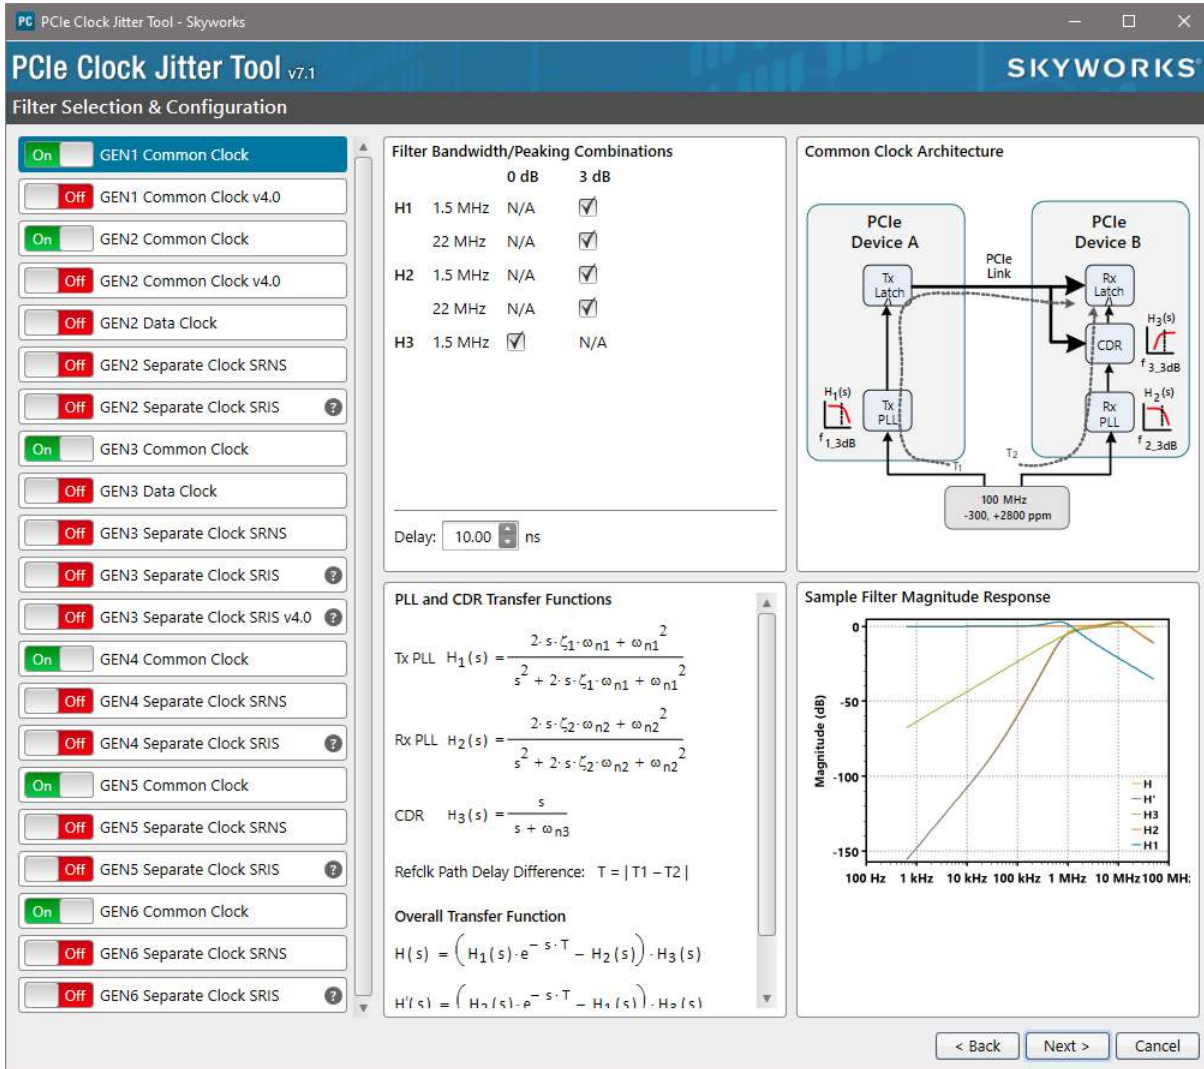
PC PCIe Clock Jitter Tool - Skyworks

PCIe Clock Jitter Tool v7.1

SKYWORKS

Filter Selection & Configuration

On GEN1 Common Clock
Off GEN1 Common Clock v4.0
On GEN2 Common Clock
Off GEN2 Common Clock v4.0
Off GEN2 Data Clock
Off GEN2 Separate Clock SRNS
Off GEN2 Separate Clock SRIS ?
On GEN3 Common Clock
Off GEN3 Data Clock
Off GEN3 Separate Clock SRNS
Off GEN3 Separate Clock SRIS ?
Off GEN3 Separate Clock SRIS v4.0 ?
On GEN4 Common Clock
Off GEN4 Separate Clock SRNS
Off GEN4 Separate Clock SRIS ?
On GEN5 Common Clock
Off GEN5 Separate Clock SRNS
Off GEN5 Separate Clock SRIS ?
On GEN6 Common Clock
Off GEN6 Separate Clock SRNS
Off GEN6 Separate Clock SRIS ?

Filter Bandwidth/Peaking Combinations

| | | 0 dB | 3 dB |
|---|---|---|---|
| H1 | 1.5 MHz | N/A | ☑ |
| | 22 MHz | N/A | ☑ |
| H2 | 1.5 MHz | N/A | ☑ |
| | 22 MHz | N/A | ☑ |
| H3 | 1.5 MHz | ☑ | N/A |

Delay: 10.00 ns

Common Clock Architecture

PCIe Device A
PCIe Device B
PCIe Link
Tx Latch
Rx Latch
CDR
$H_3(s)$
$f_{3\_3dB}$
$H_1(s)$
Tx PLL
$f_{1\_3dB}$
Rx PLL
$H_2(s)$
$f_{2\_3dB}$
T1
T2
100 MHz
-300, +2800 ppm

PLL and CDR Transfer Functions

Tx PLL $H_1(s) = \frac{2\cdot s\cdot \zeta_1\cdot \omega_{n1} + \omega_{n1}^2}{s^2 + 2\cdot s\cdot \zeta_1\cdot \omega_{n1} + \omega_{n1}^2}$

Rx PLL $H_2(s) = \frac{2\cdot s\cdot \zeta_2\cdot \omega_{n2} + \omega_{n2}^2}{s^2 + 2\cdot s\cdot \zeta_2\cdot \omega_{n2} + \omega_{n2}^2}$

CDR $H_3(s) = \frac{s}{s + \omega_{n3}}$

Refclk Path Delay Difference: T = | T1 – T2 |

Overall Transfer Function

$H(s) = \left(H_1(s)\cdot e^{-s\cdot T} - H_2(s)\right)\cdot H_3(s)$

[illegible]

Sample Filter Magnitude Response

Magnitude (dB)
0
-50
-100
-150
100 Hz 1 kHz 10 kHz 100 kHz 1 MHz 10 MHz 100 MH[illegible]
H
H'
H3
H2
H1

< Back
Next >
Cancel